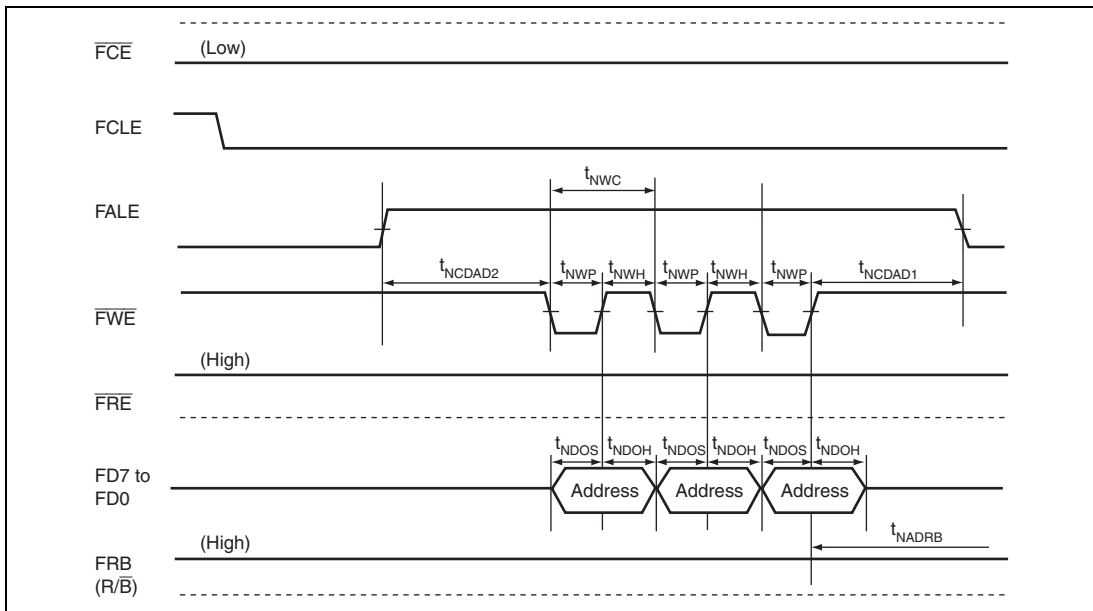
$\overline{FCE}$ (Low)

FCLE

FALE

$t_{NWC}$

$t_{NCDAD2}$ $t_{NWP}$ $t_{NWH}$ $t_{NWP}$ $t_{NWH}$ $t_{NWP}$ $t_{NCDAD1}$

$\overline{FWE}$

(High)

$\overline{FRE}$

$t_{NDOS}$ $t_{NDOH}$ $t_{NDOS}$ $t_{NDOH}$ $t_{NDOS}$ $t_{NDOH}$

FD7 to FD0

Address Address Address

$t_{NADRB}$

FRB (R/$\overline{B}$) (High)